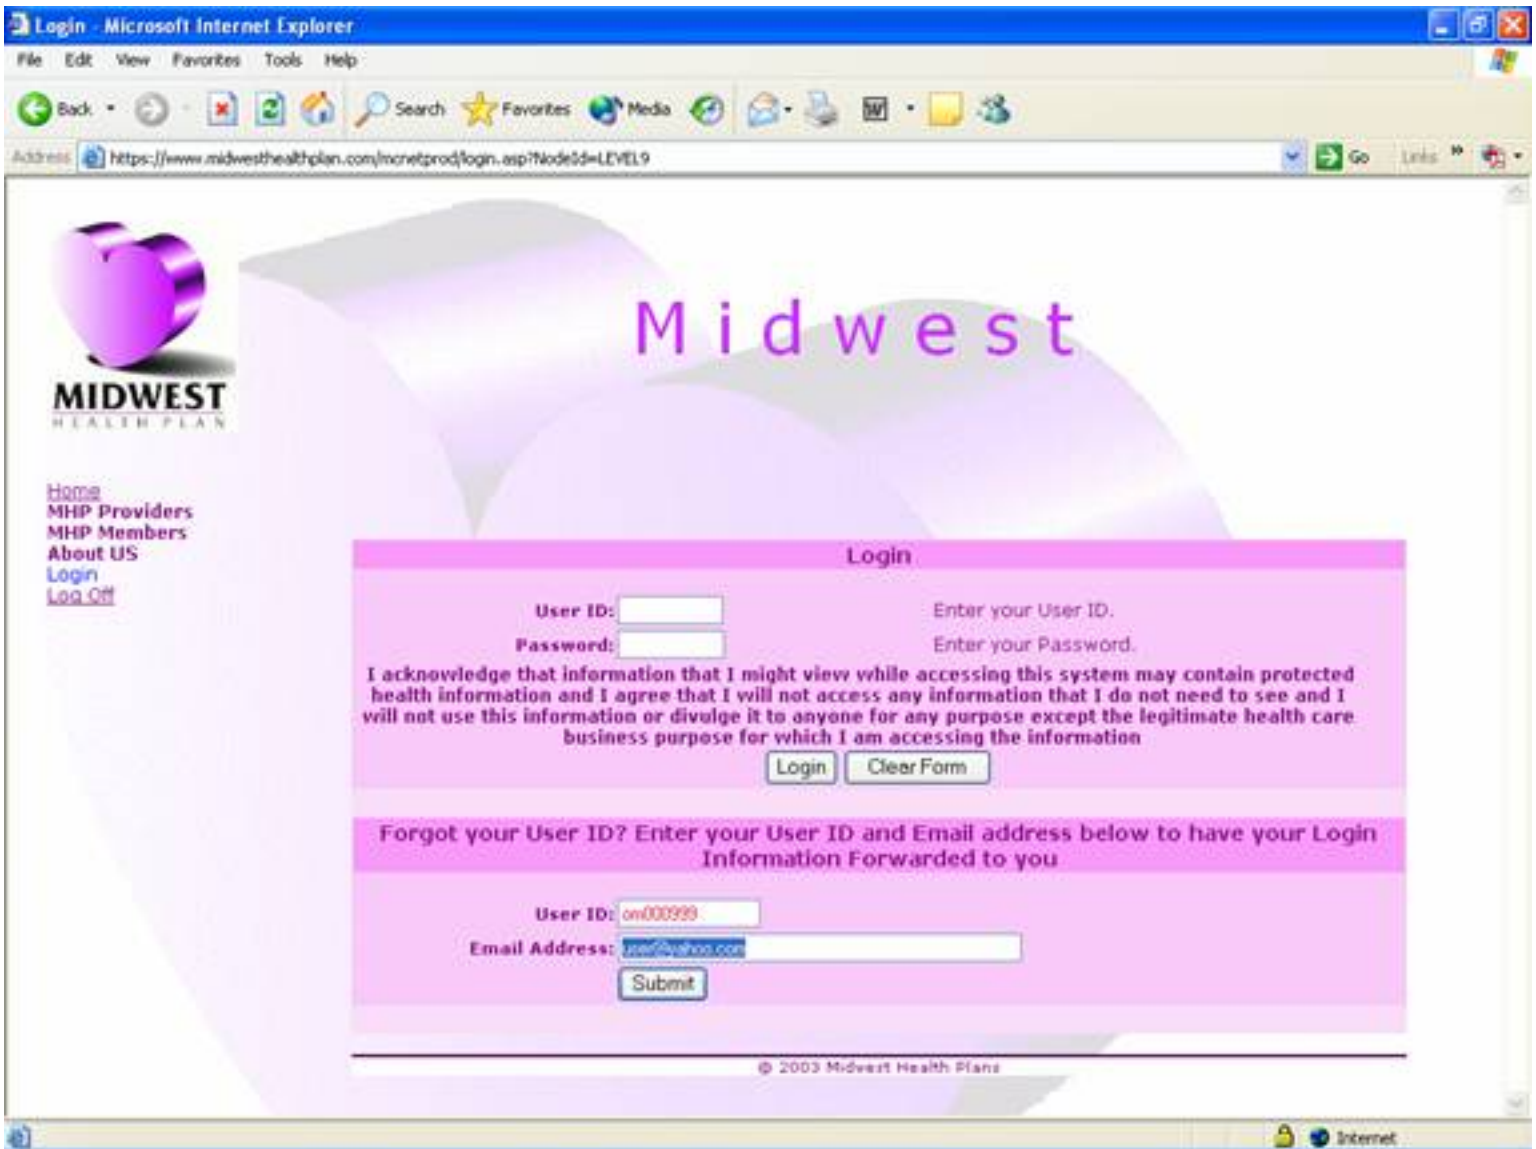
Login - Microsoft Internet Explorer

File Edit View Favorites Tools Help

Back Search Favorites Media

Address https://www.midwesthealthplan.com/mcnetprod/login.asp?NodeId=LEVEL9 Go Links

MIDWEST
HEALTH PLAN

Midwest

Home
MHP Providers
MHP Members
About US
Login
Log Off

Login

User ID: Enter your User ID.
Password: Enter your Password.

I acknowledge that information that I might view while accessing this system may contain protected health information and I agree that I will not access any information that I do not need to see and I will not use this information or divulge it to anyone for any purpose except the legitimate health care business purpose for which I am accessing the information

Login Clear Form

Forgot your User ID? Enter your User ID and Email address below to have your Login Information Forwarded to you

User ID: om000999
Email Address: user@yahoo.com
Submit

© 2003 Midwest Health Plans

Internet